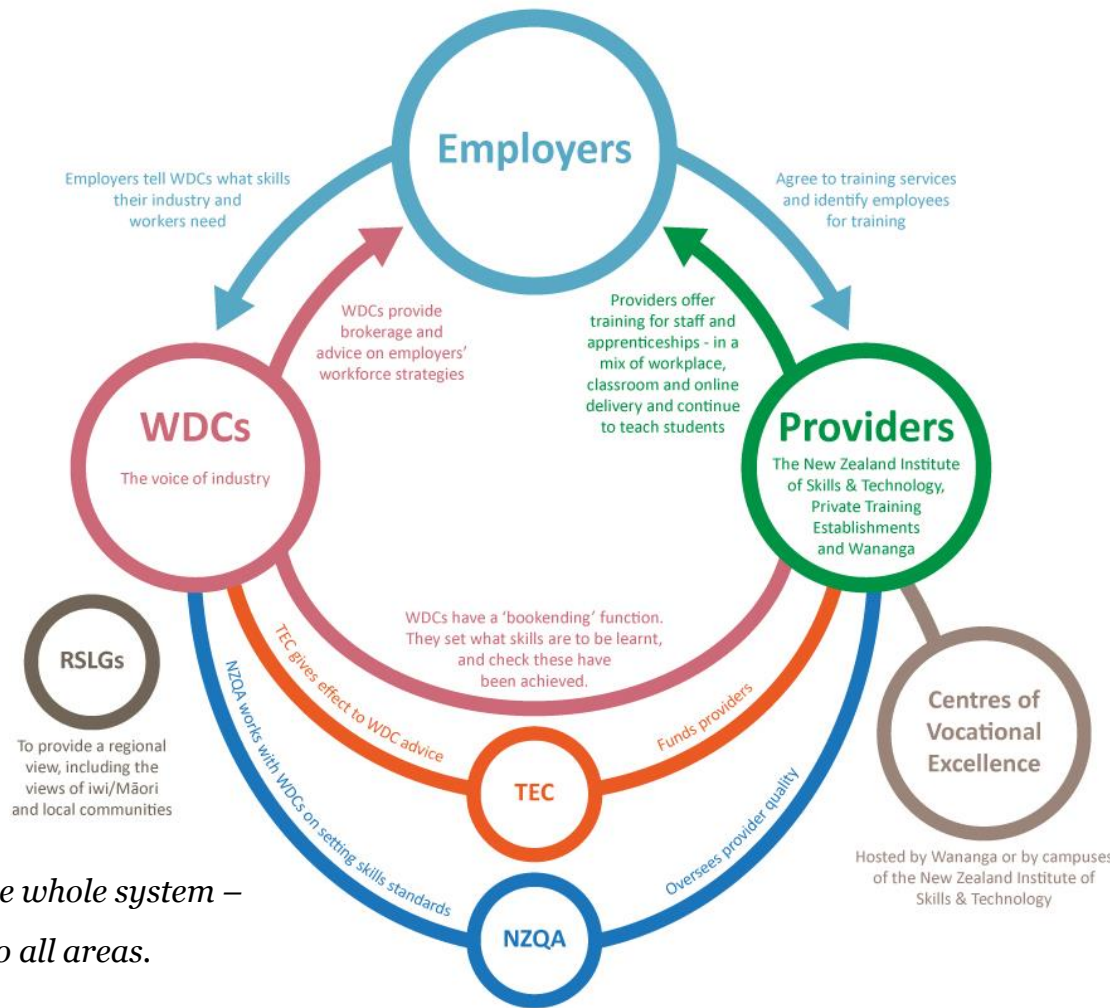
Employers

Employers tell WDCs what skills their industry and workers need

Agree to training services and identify employees for training

WDCs provide brokerage and advice on employers' workforce strategies

Providers offer training for staff and apprenticeships - in a mix of workplace, classroom and online delivery and continue to teach students

WDCs

The voice of industry

Providers

The New Zealand Institute of Skills & Technology, Private Training Establishments and Wananga

WDCs have a 'bookending' function. They set what skills are to be learnt, and check these have been achieved.

RSLGs

To provide a regional view, including the views of iwi/Māori and local communities

TEC gives effect to WDC advice

Funds providers

TEC

NZQA works with WDCs on setting skills standards

Oversees provider quality

NZQA

Centres of Vocational Excellence

Hosted by Wananga or by campuses of the New Zealand Institute of Skills & Technology

e whole system –

o all areas.